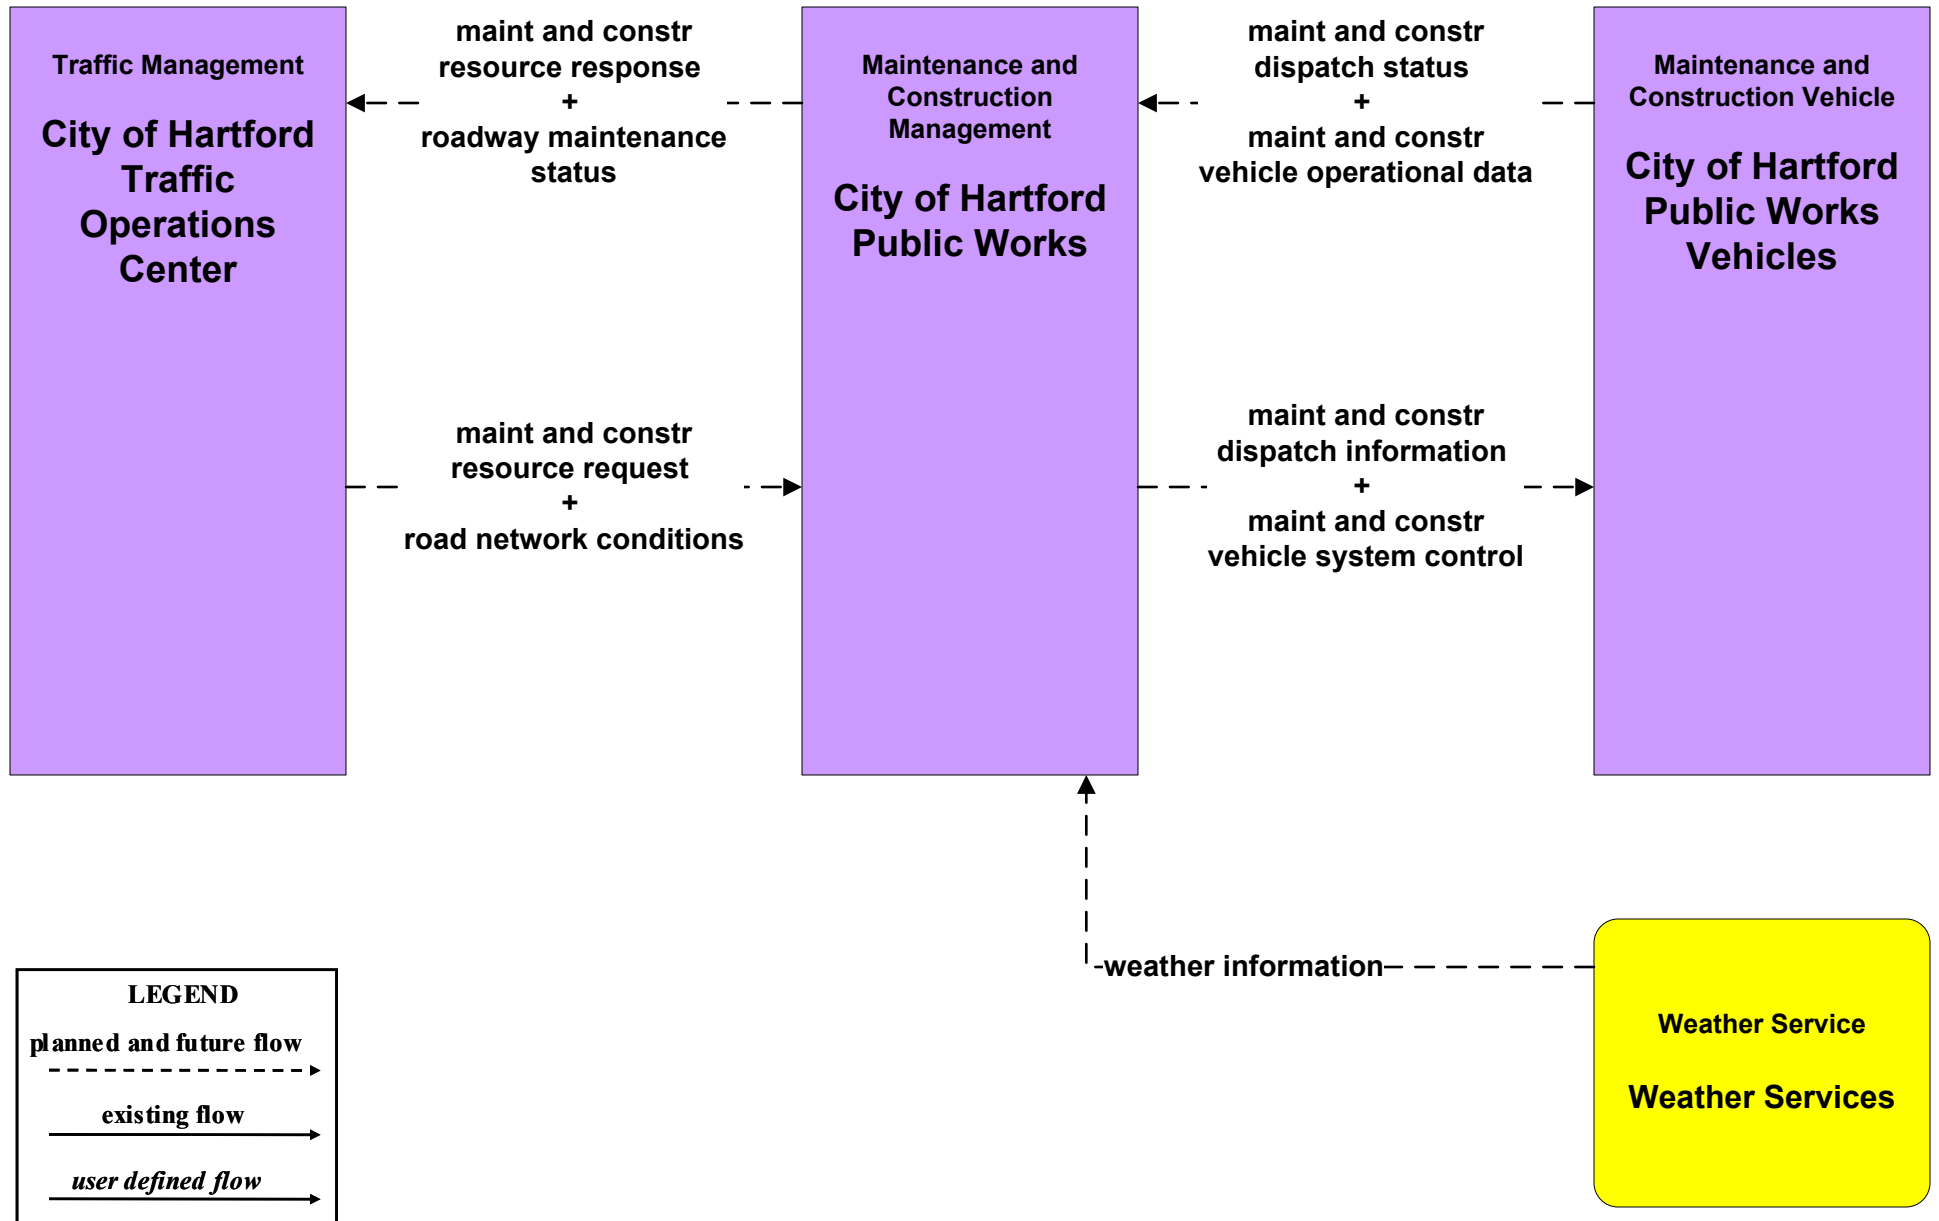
Traffic Management

City of Hartford Traffic Operations Center

maint and constr resource response
+
roadway maintenance status

Maintenance and Construction Management

City of Hartford Public Works

maint and constr dispatch status
+
maint and constr vehicle operational data

Maintenance and Construction Vehicle

City of Hartford Public Works Vehicles

maint and constr resource request
+
road network conditions

maint and constr dispatch information
+
maint and constr vehicle system control

weather information

Weather Service

Weather Services

LEGEND

planned and future flow

existing flow

user defined flow